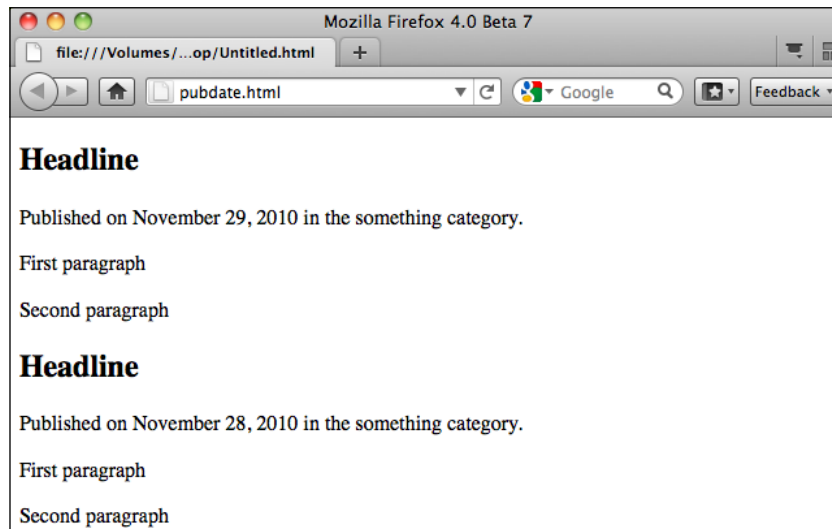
Mozilla Firefox 4.0 Beta 7

file:///Volumes/...op/Untitled.html

+

pubdate.html

Google

Feedback

Headline

Published on November 29, 2010 in the something category.

First paragraph

Second paragraph

Headline

Published on November 28, 2010 in the something category.

First paragraph

Second paragraph